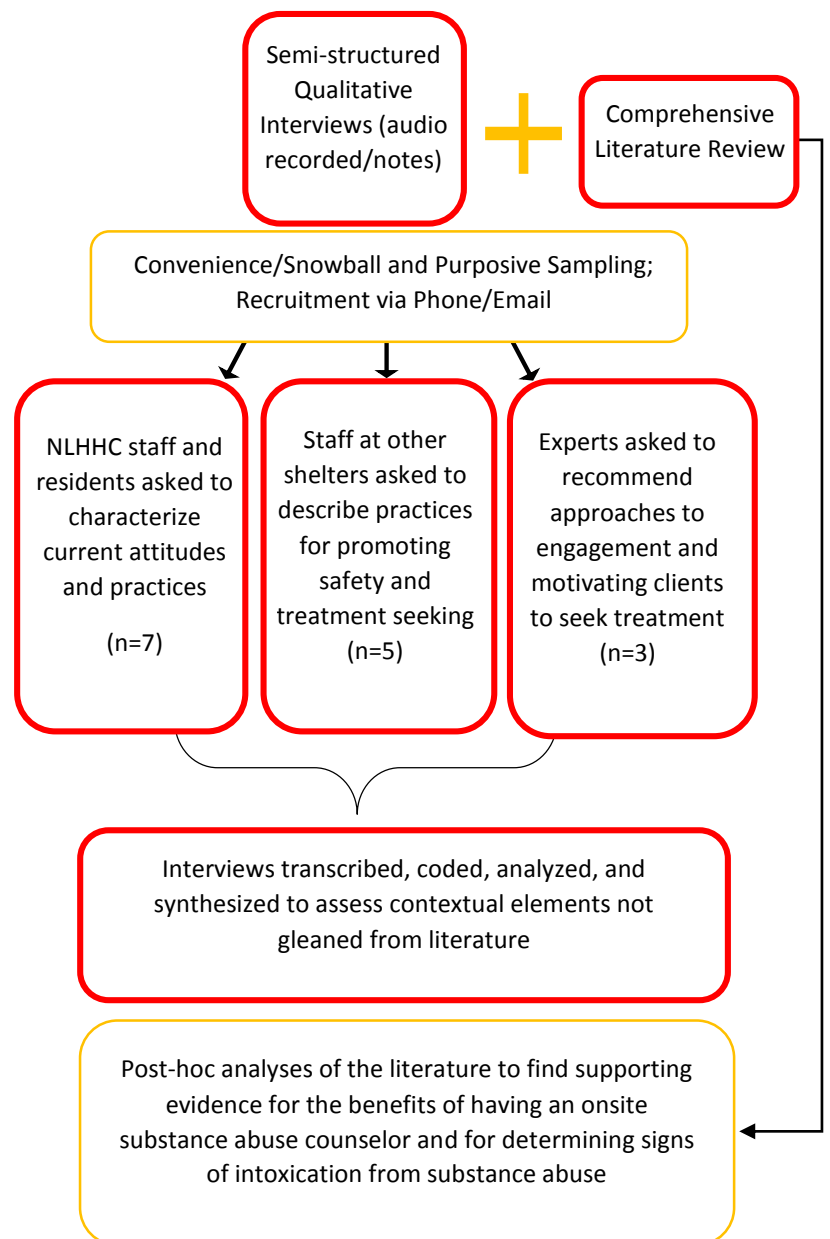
Semi-structured Qualitative Interviews (audio recorded/notes)

Comprehensive Literature Review

Convenience/Snowball and Purposive Sampling; Recruitment via Phone/Email

NLHHC staff and residents asked to characterize current attitudes and practices

(n=7)

Staff at other shelters asked to describe practices for promoting safety and treatment seeking

(n=5)

Experts asked to recommend approaches to engagement and motivating clients to seek treatment

(n=3)

Interviews transcribed, coded, analyzed, and synthesized to assess contextual elements not gleaned from literature

Post-hoc analyses of the literature to find supporting evidence for the benefits of having an onsite substance abuse counselor and for determining signs of intoxication from substance abuse